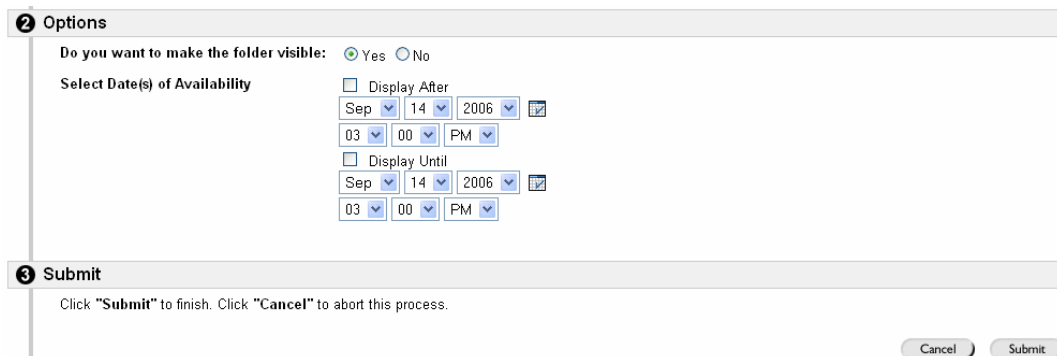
2 Options

Do you want to make the folder visible: Yes No

Select Date(s) of Availability

Display After

Sep 14 2006

03 00 PM

Display Until

Sep 14 2006

03 00 PM

3 Submit

Click "Submit" to finish. Click "Cancel" to abort this process.

Cancel Submit